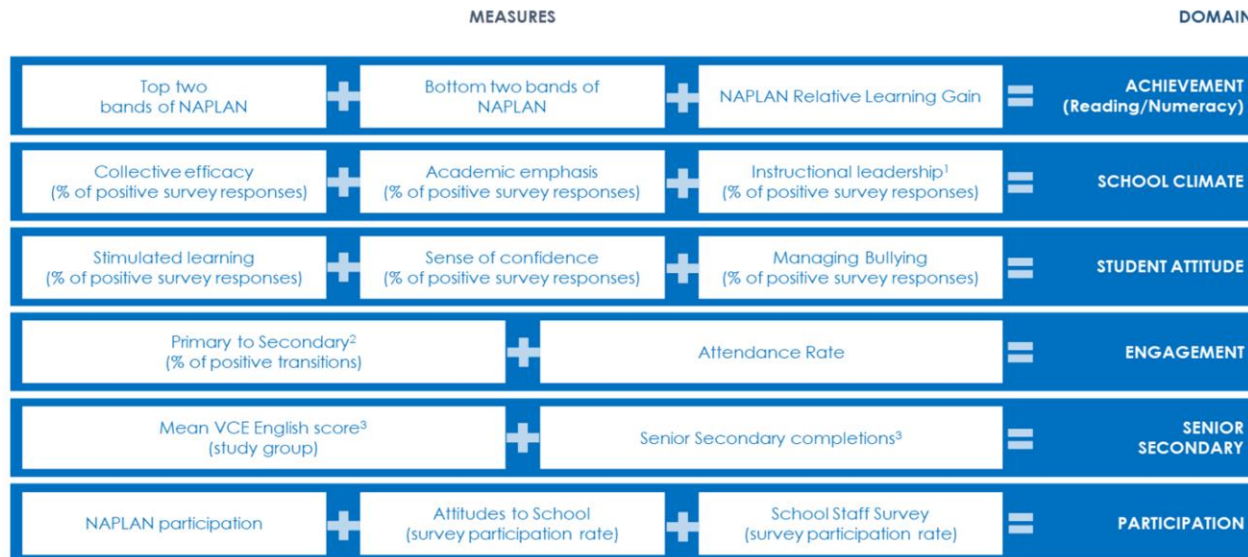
MEASURES

DOMAIN

| | | | |
|---|---|---|---|
| Top two bands of NAPLAN | Bottom two bands of NAPLAN | NAPLAN Relative Learning Gain | ACHIEVEMENT (Reading/Numeracy) |
| Collective efficacy (% of positive survey responses) | Academic emphasis (% of positive survey responses) | Instructional leadership$^1$ (% of positive survey responses) | SCHOOL CLIMATE |
| Stimulated learning (% of positive survey responses) | Sense of confidence (% of positive survey responses) | Managing Bullying (% of positive survey responses) | STUDENT ATTITUDE |
| Primary to Secondary$^2$ (% of positive transitions) | Attendance Rate | | ENGAGEMENT |
| Mean VCE English score$^3$ (study group) | Senior Secondary completions$^3$ | | SENIOR SECONDARY |
| NAPLAN participation | Attitudes to School (survey participation rate) | School Staff Survey (survey participation rate) | PARTICIPATION |